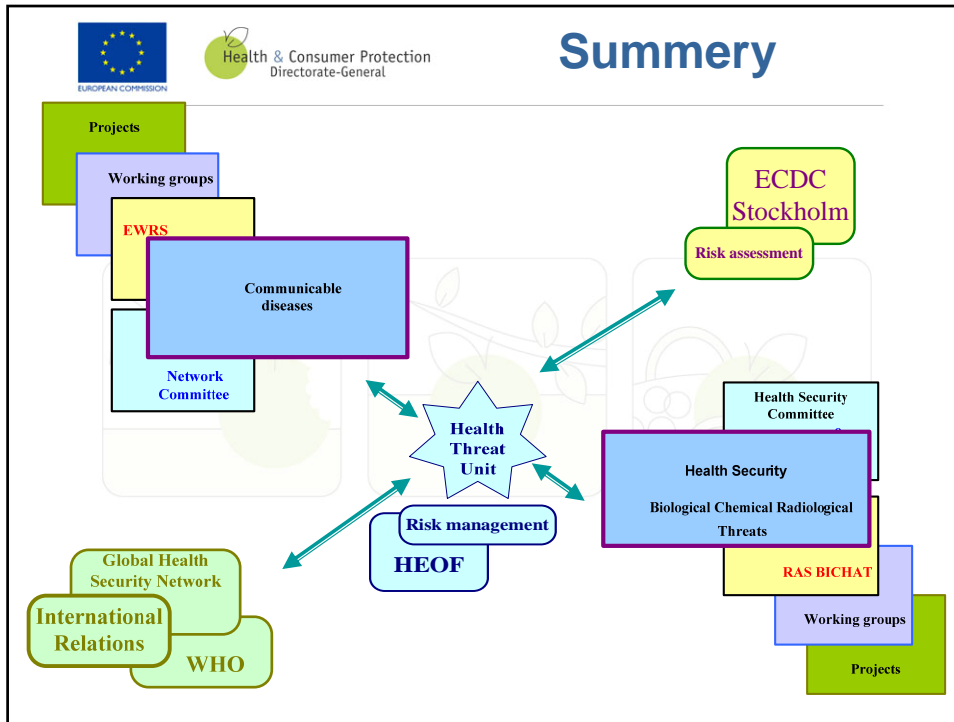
EUROPEAN COMMISSION

Health & Consumer Protection
Directorate-General

Summery

Projects

Working groups

EWRS

Communicable diseases

Network Committee

ECDC Stockholm

Risk assessment

Health Threat Unit

Health Security Committee

Health Security

Biological Chemical Radiological Threats

RAS BICHAT

Working groups

Projects

Risk management

HEOF

Global Health Security Network

International Relations

WHO